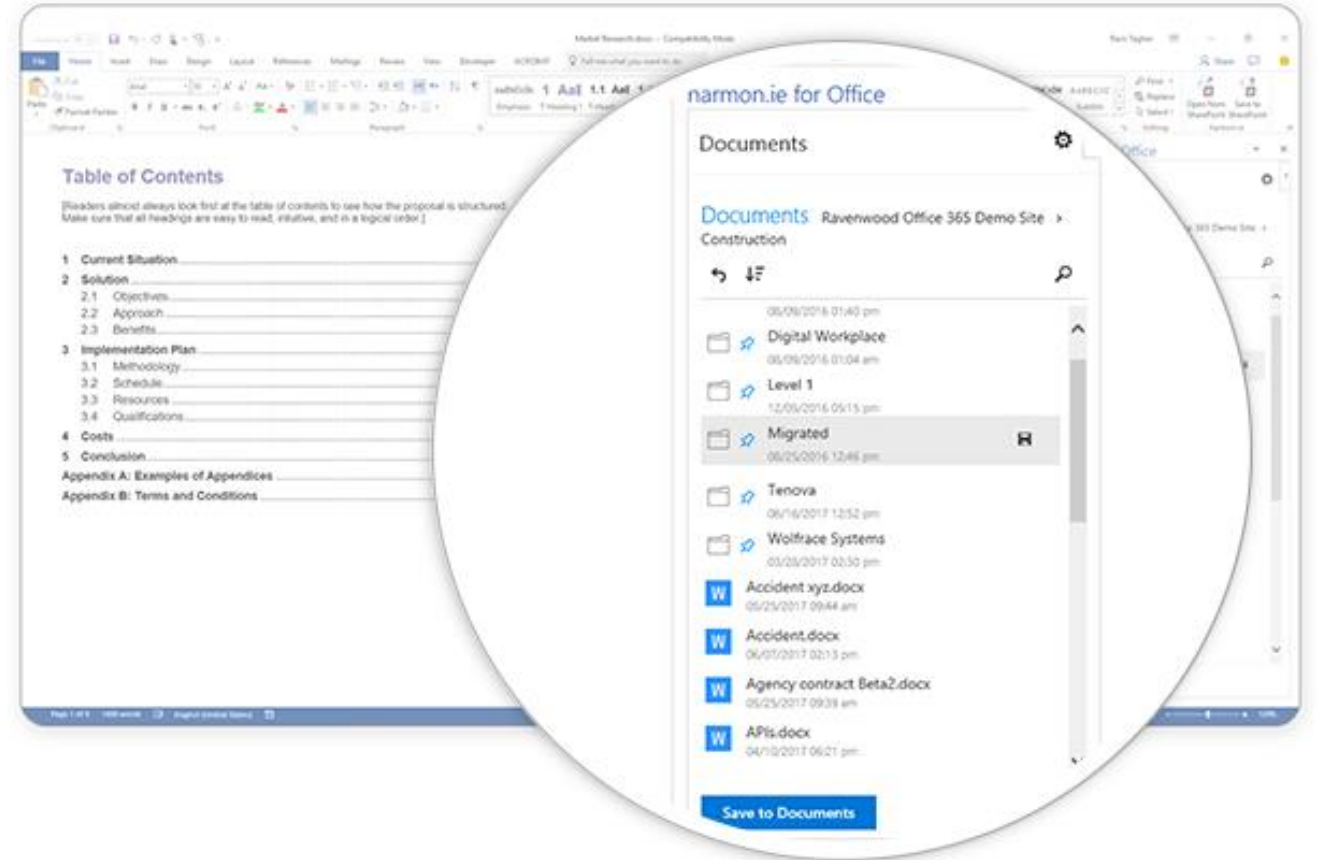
Market Research.docx - Compatibility Mode

File Home Insert Draw Design Layout References Mailings Review View Developer ACROBAT

Table of Contents

[Readers almost always look first at the table of contents to see how the proposal is structured. Make sure that all headings are easy to read, intuitive, and in a logical order.]

1 Current Situation
2 Solution
2.1 Objectives
2.2 Approach
2.3 Benefits
3 Implementation Plan
3.1 Methodology
3.2 Schedule
3.3 Resources
3.4 Qualifications
4 Costs
5 Conclusion
Appendix A: Examples of Appendices
Appendix B: Terms and Conditions

narmon.ie for Office

Documents

Documents Ravenwood Office 365 Demo Site >
Construction

06/09/2016 01:40 pm
Digital Workplace
06/09/2016 01:04 am
Level 1
12/05/2016 05:15 pm
Migrated
06/25/2016 12:46 pm
Tenova
06/16/2017 12:52 pm
Wolfrace Systems
03/20/2017 02:30 pm
Accident xyz.docx
05/25/2017 09:44 am
Accident.docx
06/07/2017 02:13 pm
Agency contract Beta2.docx
05/25/2017 09:39 am
APIs.docx
04/10/2017 06:21 pm

Save to Documents